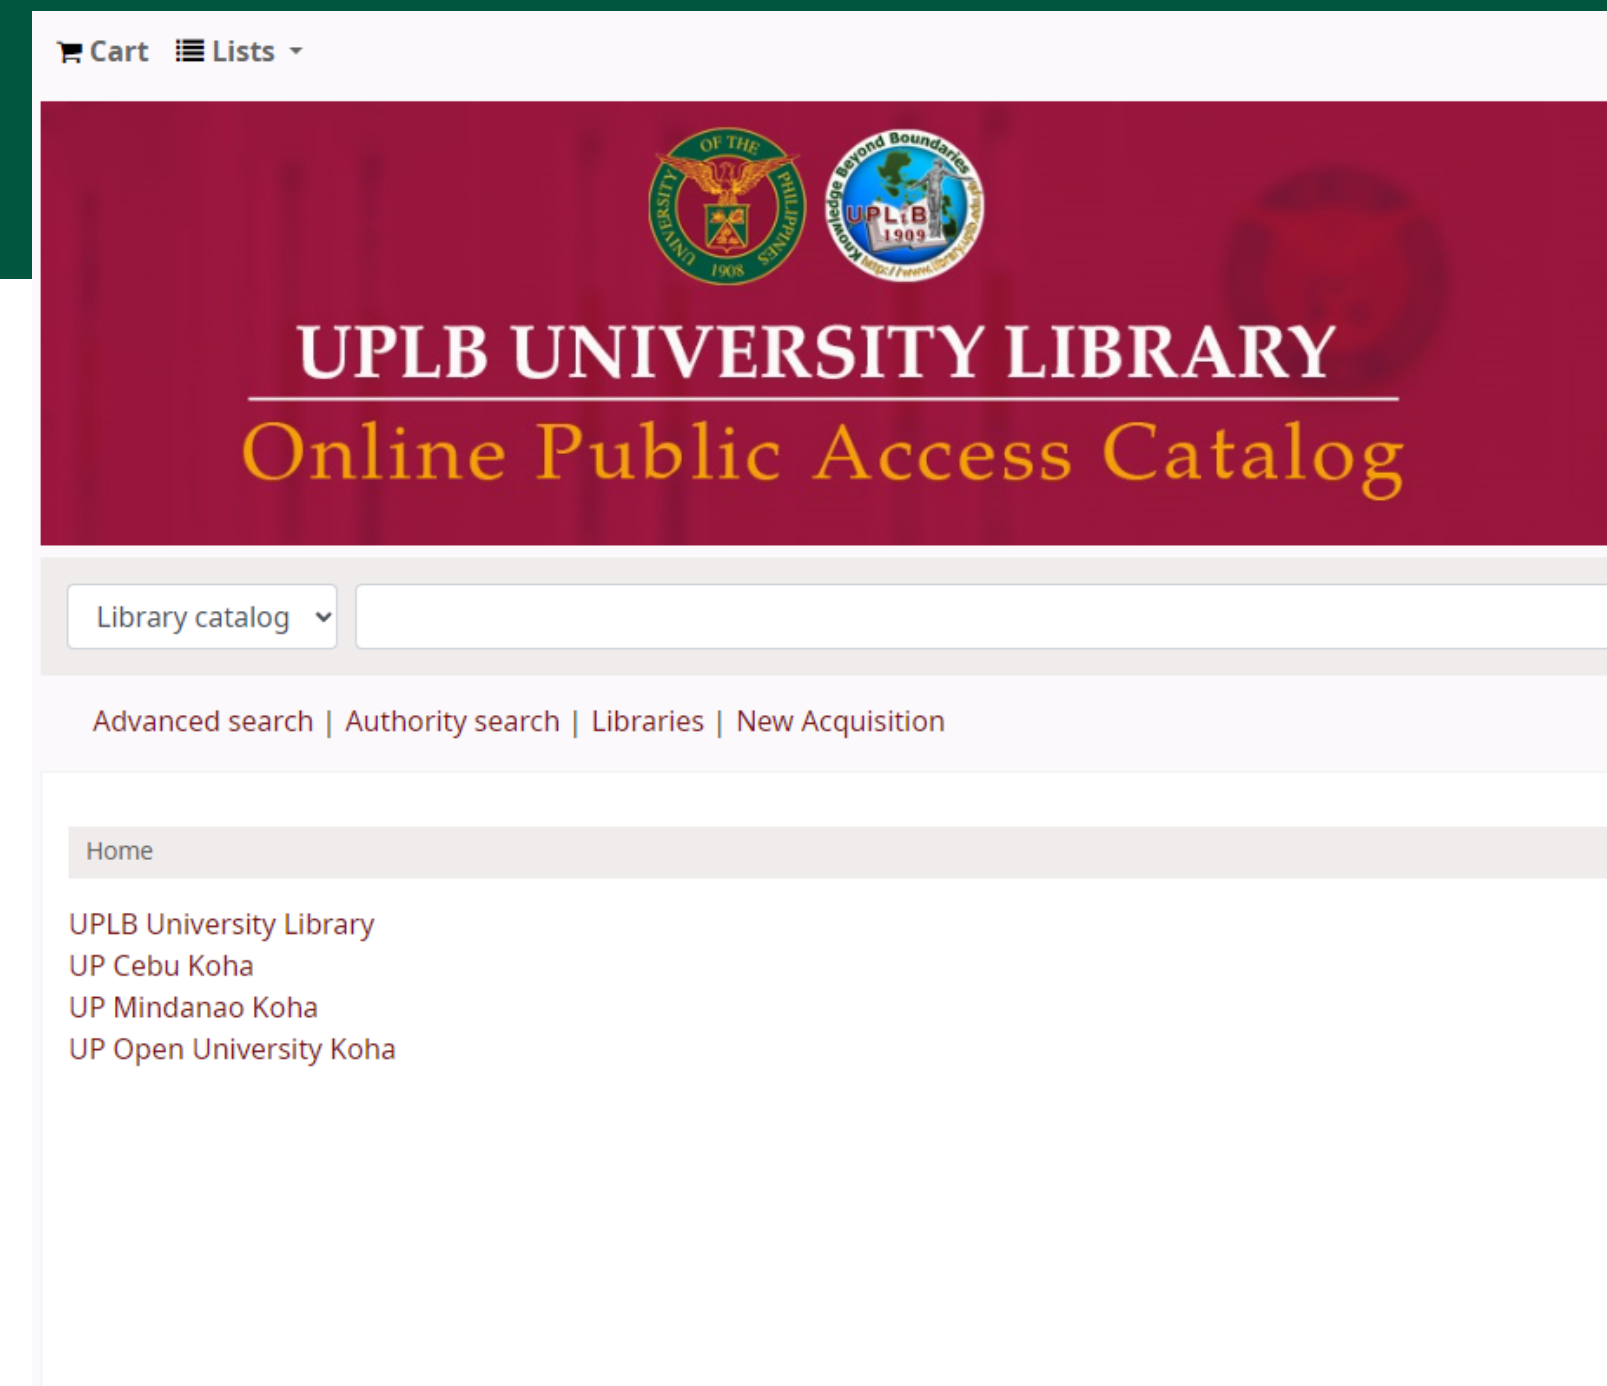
Cart Lists

UNIVERSITY OF THE PHILIPPINES 1908

Knowledge Beyond Boundaries UPLiB 1909 http://www.library.uplb.edu.ph

UPLB UNIVERSITY LIBRARY

Online Public Access Catalog

Library catalog

Advanced search | Authority search | Libraries | New Acquisition

Home

UPLB University Library
UP Cebu Koha
UP Mindanao Koha
UP Open University Koha